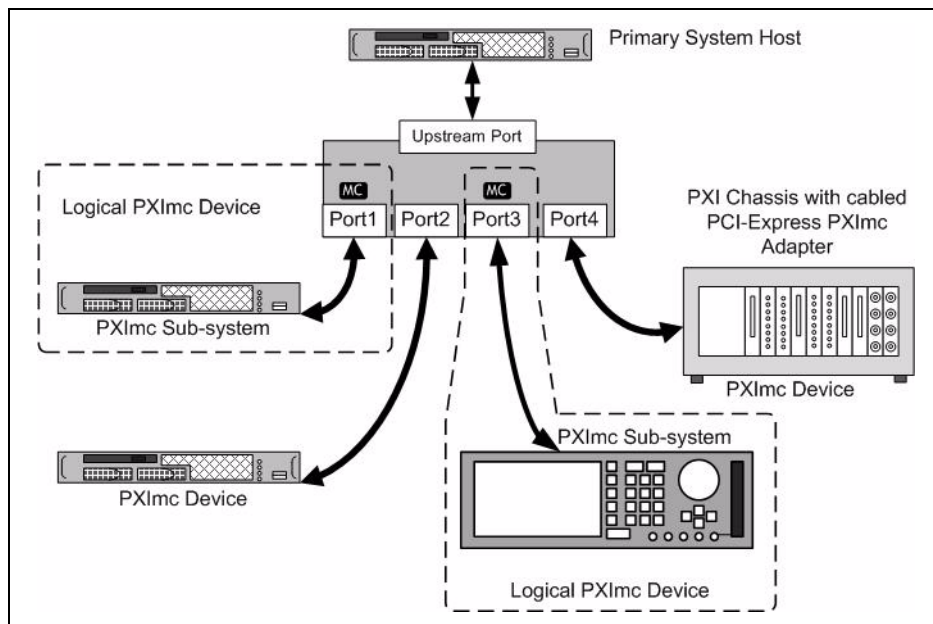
Primary System Host

Upstream Port

Logical PXImc Device

MC

Port1

Port2

MC

Port3

Port4

PXI Chassis with cabled PCI-Express PXImc Adapter

PXImc Sub-system

PXImc Device

PXImc Sub-system

PXImc Device

Logical PXImc Device